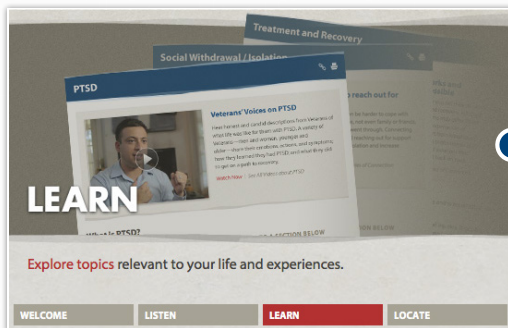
Treatment and Recovery

Social Withdrawal / Isolation

PTSD

Veterans' Voices on PTSD

reach out for

LEARN

What is PTSD?

SECTION BELOW

Explore topics relevant to your life and experiences.

WELCOME

LISTEN

LEARN

LOCATE